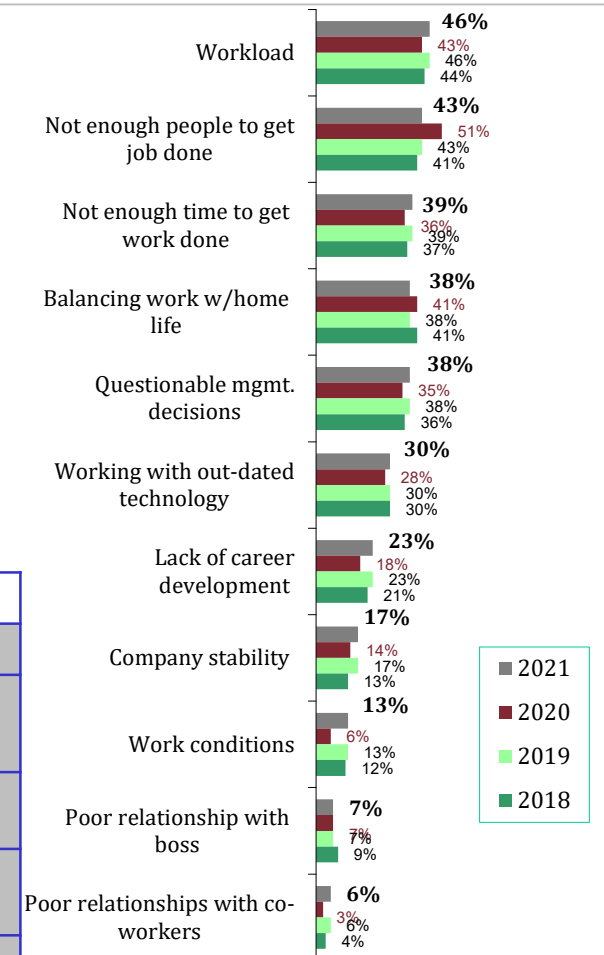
| | 2021 | 2020 | 2019 | 2018 |
|---|---|---|---|---|
| Workload | 46% | 43% | 46% | 44% |
| Not enough people to get job done | 43% | 51% | 43% | 41% |
| Not enough time to get work done | 39% | 36% | 39% | 37% |
| Balancing work w/home life | 38% | 41% | 38% | 41% |
| Questionable mgmt. decisions | 38% | 35% | 38% | 36% |
| Working with out-dated technology | 30% | 28% | 30% | 30% |
| Lack of career development | 23% | 18% | 23% | 21% |
| Company stability | 17% | 14% | 17% | 13% |
| Work conditions | 13% | 6% | 13% | 12% |
| Poor relationship with boss | 7% | 7% | 7% | 9% |
| Poor relationships with co-workers | 6% | 3% | 6% | 4% |

2021
2020
2019
2018